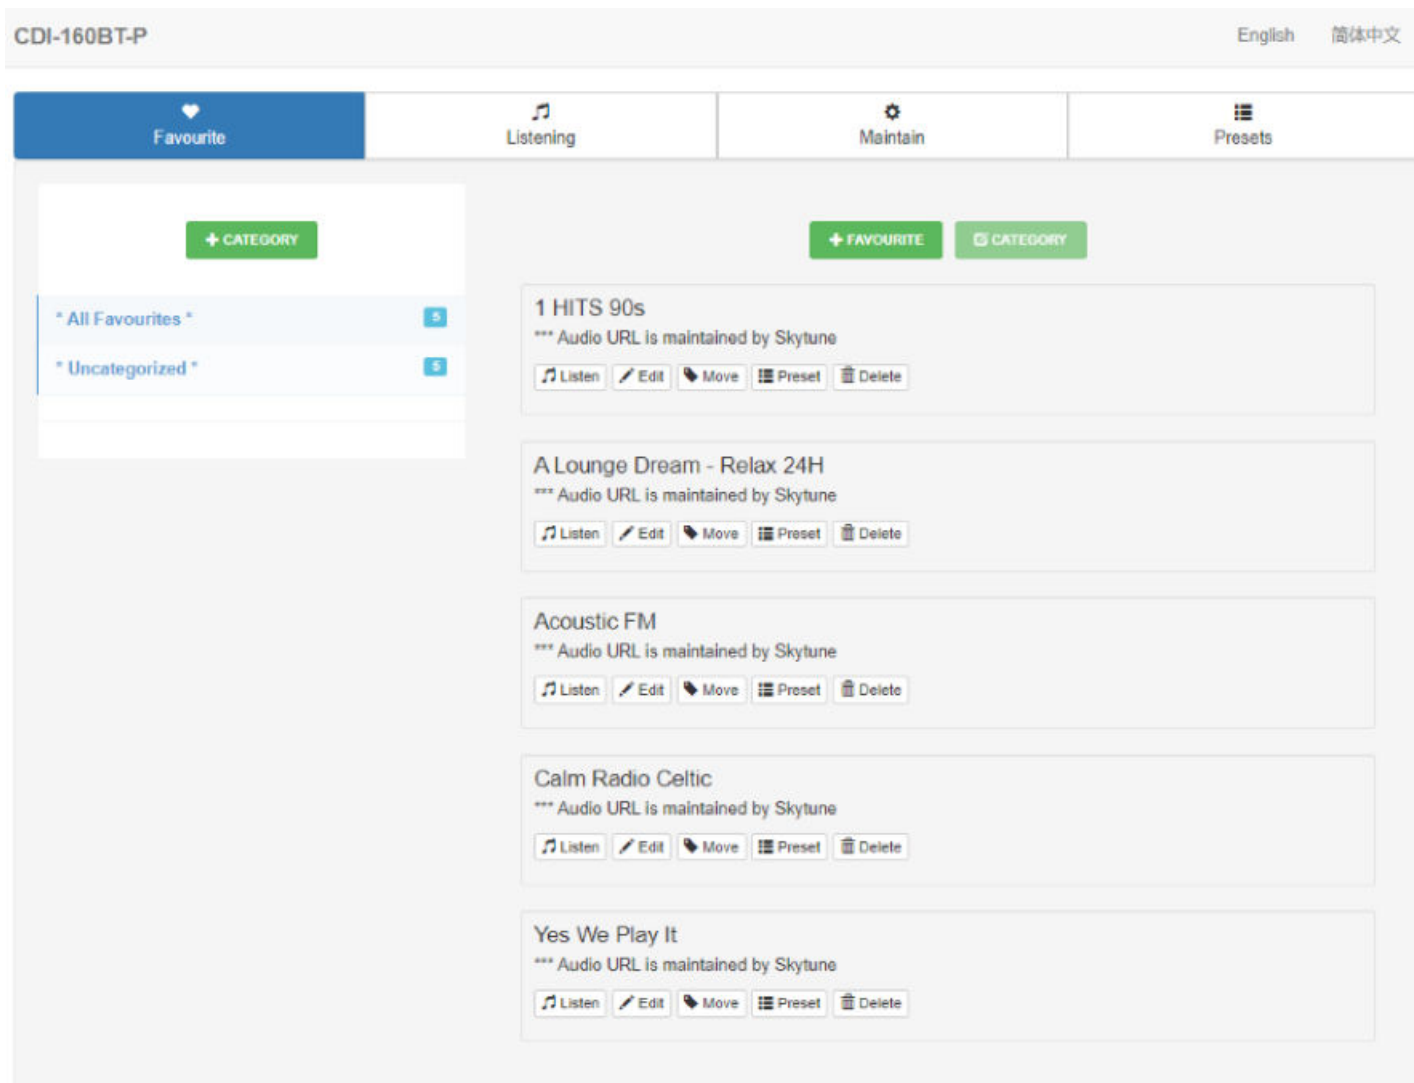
CDI-160BT-P

English 简体中文

Favourite

Listening

Maintain

Presets

+ CATEGORY

* All Favourites * 5

* Uncategorized * 5

+ FAVOURITE

CATEGORY

1 HITS 90s

*** Audio URL is maintained by Skytune

Listen Edit Move Preset Delete

A Lounge Dream - Relax 24H

*** Audio URL is maintained by Skytune

Listen Edit Move Preset Delete

Acoustic FM

*** Audio URL is maintained by Skytune

Listen Edit Move Preset Delete

Calm Radio Celtic

*** Audio URL is maintained by Skytune

Listen Edit Move Preset Delete

Yes We Play It

*** Audio URL is maintained by Skytune

Listen Edit Move Preset Delete